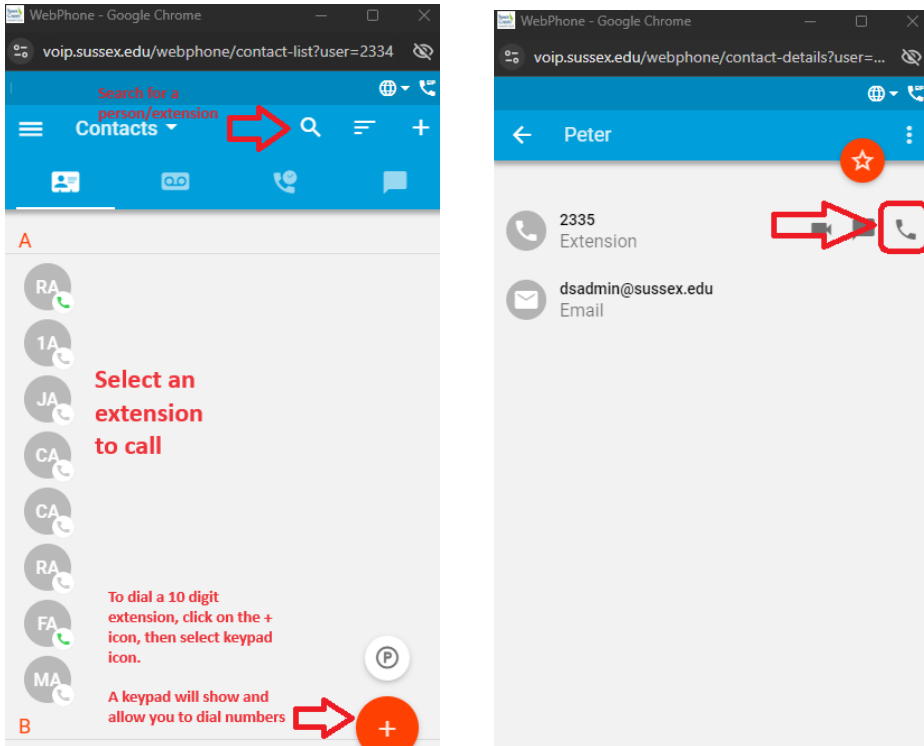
WebPhone - Google Chrome

voip.sussex.edu/webphone/contact-list?user=2334

Search for a person/extension

Contacts

A

RA

1A

JA

CA

CA

RA

FA

MA

B

Select an extension to call

To dial a 10 digit extension, click on the + icon, then select keypad icon.

A keypad will show and allow you to dial numbers

WebPhone - Google Chrome

voip.sussex.edu/webphone/contact-details?user=...

Peter

2335
Extension

dsadmin@sussex.edu
Email